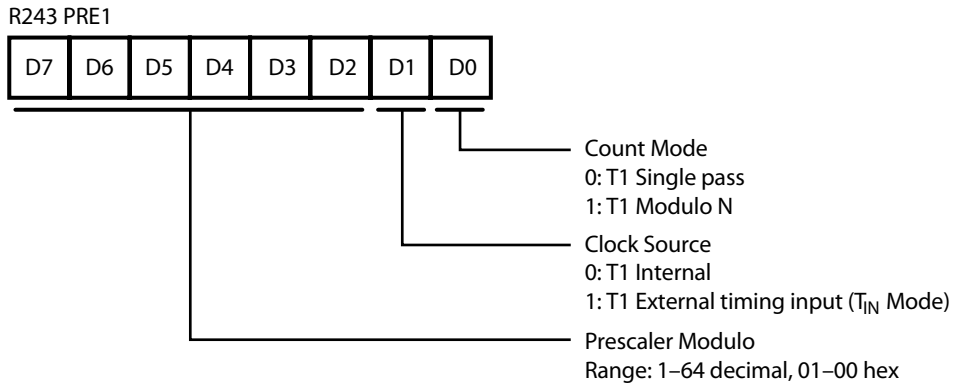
R243 PRE1

| D7 | D6 | D5 | D4 | D3 | D2 | D1 | D0 |
|---|---|---|---|---|---|---|---|

Count Mode
0: T1 Single pass
1: T1 Modulo N

Clock Source
0: T1 Internal
1: T1 External timing input ($T_{IN}$ Mode)

Prescaler Modulo
Range: 1–64 decimal, 01–00 hex